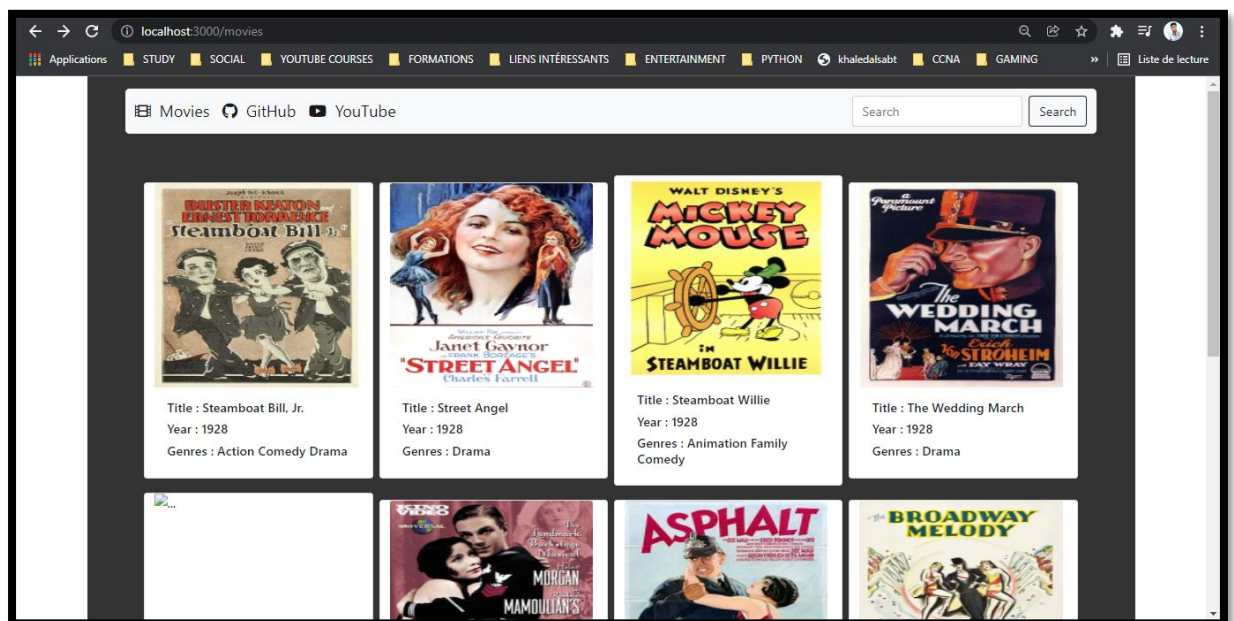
localhost:3000/movies

Applications STUDY SOCIAL YOUTUBE COURSES FORMATIONS LIENS INTÉRESSANTS ENTERTAINMENT PYTHON khaledalsabt CCNA GAMING » Liste de lecture

Movies GitHub YouTube

Search
Search

BUSTER KEATON ERNEST TORRENCE Steamboat Bill Jr.

Janet Gaynor "STREET ANGEL" Charles Farrell

WALT DISNEY'S MICKEY MOUSE IN STEAMBOAT WILLIE

The WEDDING MARCH Erich Von STROHEIM FAY WRAY

Title : Steamboat Bill, Jr.
Year : 1928
Genres : Action Comedy Drama

Title : Street Angel
Year : 1928
Genres : Drama

Title : Steamboat Willie
Year : 1928
Genres : Animation Family Comedy

Title : The Wedding March
Year : 1928
Genres : Drama

...

MORGAN MAMOULIAN'S

ASPHALT

BROADWAY MELODY